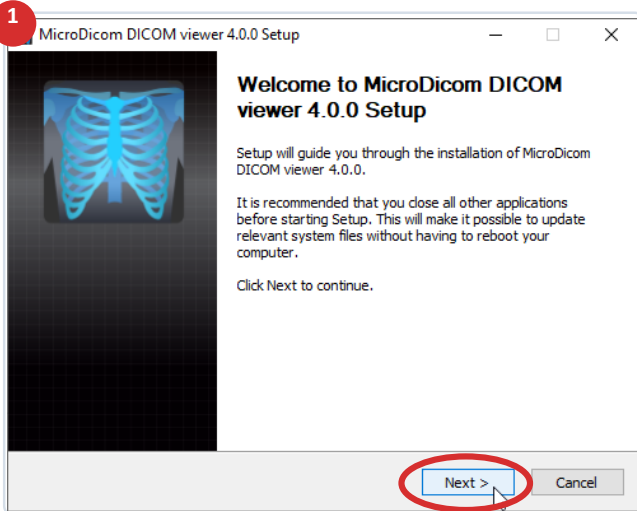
1

MicroDicom DICOM viewer 4.0.0 Setup

Welcome to MicroDicom DICOM viewer 4.0.0 Setup

Setup will guide you through the installation of MicroDicom DICOM viewer 4.0.0.

It is recommended that you close all other applications before starting Setup. This will make it possible to update relevant system files without having to reboot your computer.

Click Next to continue.

Next >

Cancel